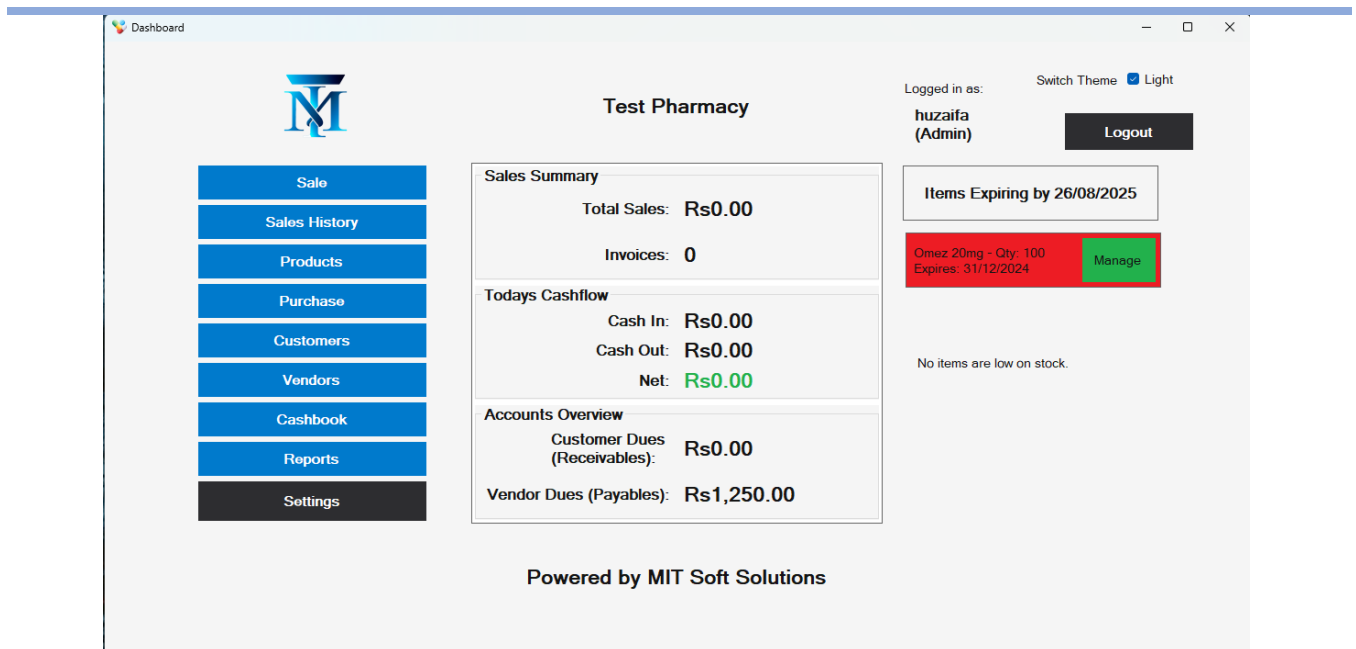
Dashboard

Test Pharmacy

Logged in as:
huzaifa (Admin)

Switch Theme Light

Logout

Sale
Sales History
Products
Purchase
Customers
Vendors
Cashbook
Reports
Settings

Sales Summary
Total Sales: Rs0.00
Invoices: 0

Todays Cashflow
Cash In: Rs0.00
Cash Out: Rs0.00
Net: Rs0.00

Accounts Overview
Customer Dues (Receivables): Rs0.00
Vendor Dues (Payables): Rs1,250.00

Items Expiring by 26/08/2025

Omez 20mg - Qty: 100
Expires: 31/12/2024
Manage

No items are low on stock.

Powered by MIT Soft Solutions